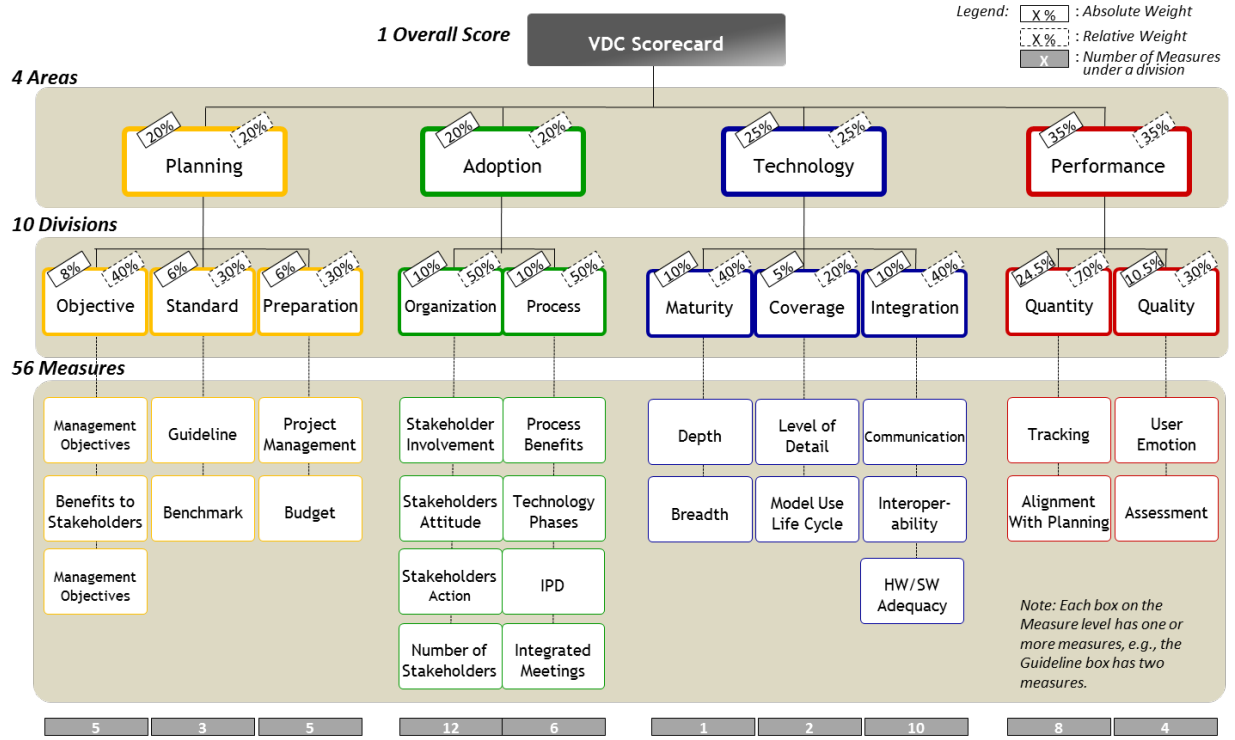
1 Overall Score

VDC Scorecard

Legend: X % : Absolute Weight
X % : Relative Weight
X : Number of Measures under a division

4 Areas

20% 20% Planning

20% 20% Adoption

25% 25% Technology

35% 35% Performance

10 Divisions

8% 40% Objective

6% 30% Standard

6% 30% Preparation

10% 50% Organization

10% 50% Process

10% 40% Maturity

5% 20% Coverage

10% 40% Integration

24.5% 70% Quantity

10.5% 30% Quality

56 Measures

Management Objectives

Benefits to Stakeholders

Management Objectives

Guideline

Benchmark

Project Management

Budget

Stakeholder Involvement

Stakeholders Attitude

Stakeholders Action

Number of Stakeholders

Process Benefits

Technology Phases

IPD

Integrated Meetings

Depth

Breadth

Level of Detail

Model Use Life Cycle

Communication

Interoperability

HW/SW Adequacy

Tracking

Alignment With Planning

User Emotion

Assessment

Note: Each box on the Measure level has one or more measures, e.g., the Guideline box has two measures.

5 3 5 12 6 1 2 10 8 4